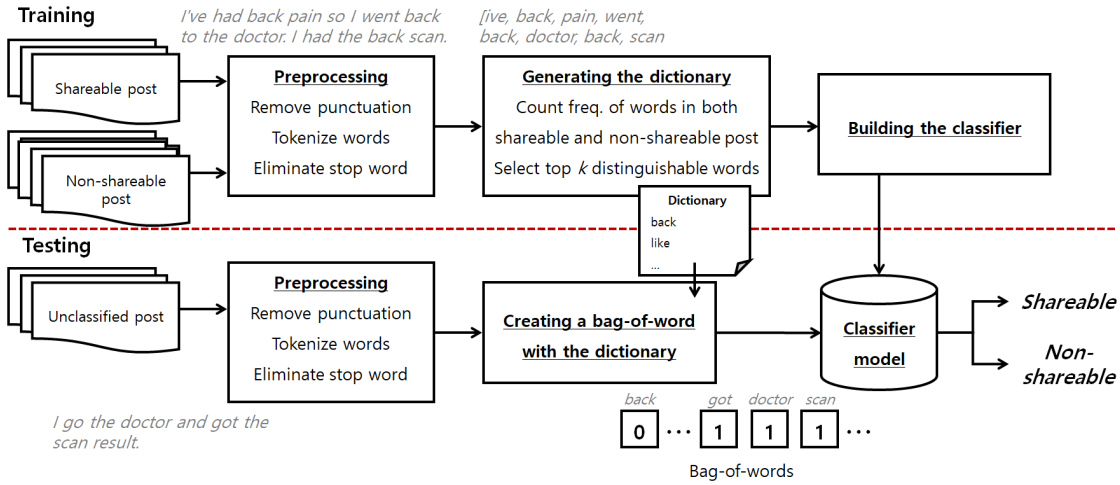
Training

I've had back pain so I went back to the doctor. I had the back scan.

[ive, back, pain, went, back, doctor, back, scan

Shareable post

Non-shareable post

Preprocessing
Remove punctuation
Tokenize words
Eliminate stop word

Generating the dictionary
Count freq. of words in both shareable and non-shareable post
Select top $k$ distinguishable words

Building the classifier

Dictionary
back
like
...

Testing

Unclassified post

Preprocessing
Remove punctuation
Tokenize words
Eliminate stop word

Creating a bag-of-word with the dictionary

Classifier model

Shareable

Non-shareable

I go the doctor and got the scan result.

back got doctor scan

0 ··· 1 1 1 ···

Bag-of-words